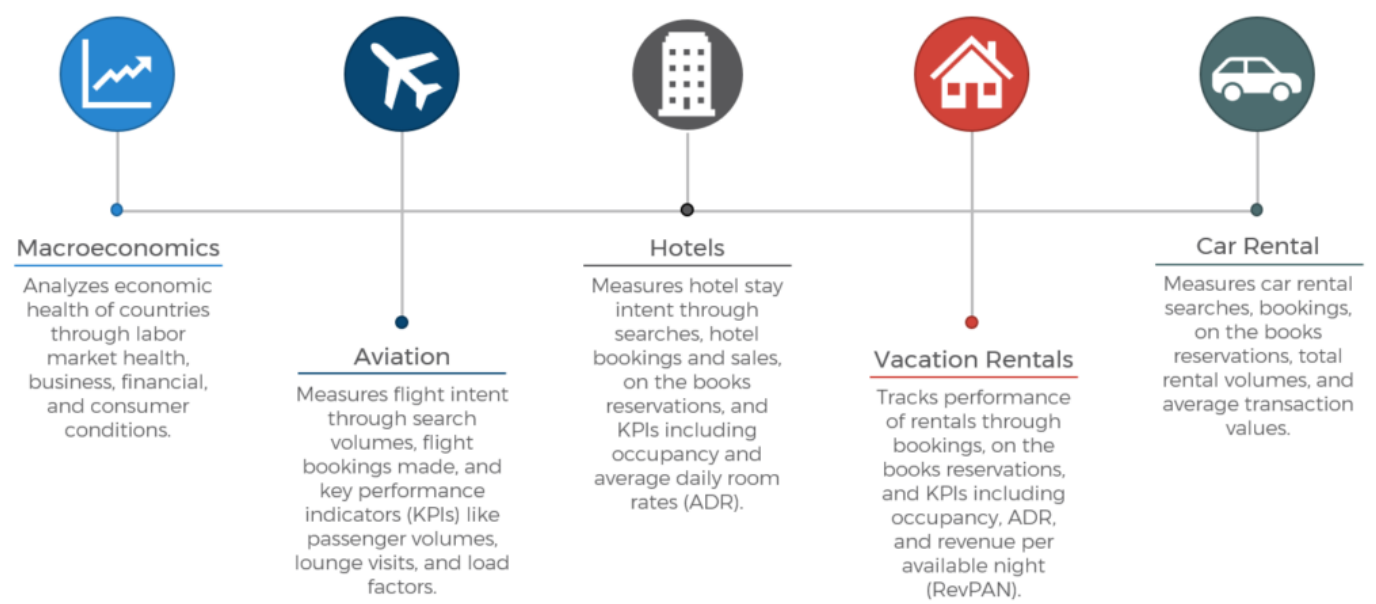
Macroeconomics

Analyzes economic health of countries through labor market health, business, financial, and consumer conditions.

Aviation

Measures flight intent through search volumes, flight bookings made, and key performance indicators (KPIs) like passenger volumes, lounge visits, and load factors.

Hotels

Measures hotel stay intent through searches, hotel bookings and sales, on the books reservations, and KPIs including occupancy and average daily room rates (ADR).

Vacation Rentals

Tracks performance of rentals through bookings, on the books reservations, and KPIs including occupancy, ADR, and revenue per available night (RevPAN).

Car Rental

Measures car rental searches, bookings, on the books reservations, total rental volumes, and average transaction values.